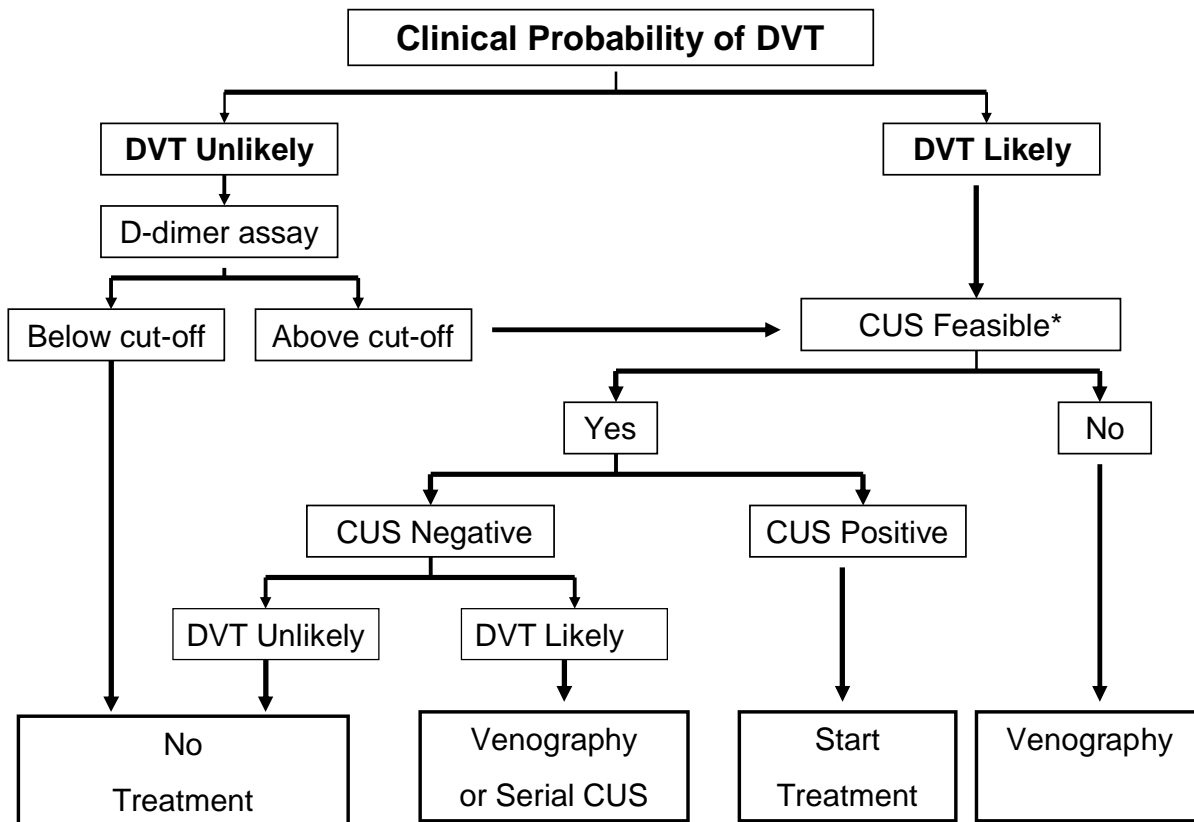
**Clinical Probability of DVT**

**DVT Unlikely**

**DVT Likely**

D-dimer assay

Below cut-off

Above cut-off

CUS Feasible*

Yes

No

CUS Negative

CUS Positive

DVT Unlikely

DVT Likely

No Treatment

Venography or Serial CUS

Start Treatment

Venography